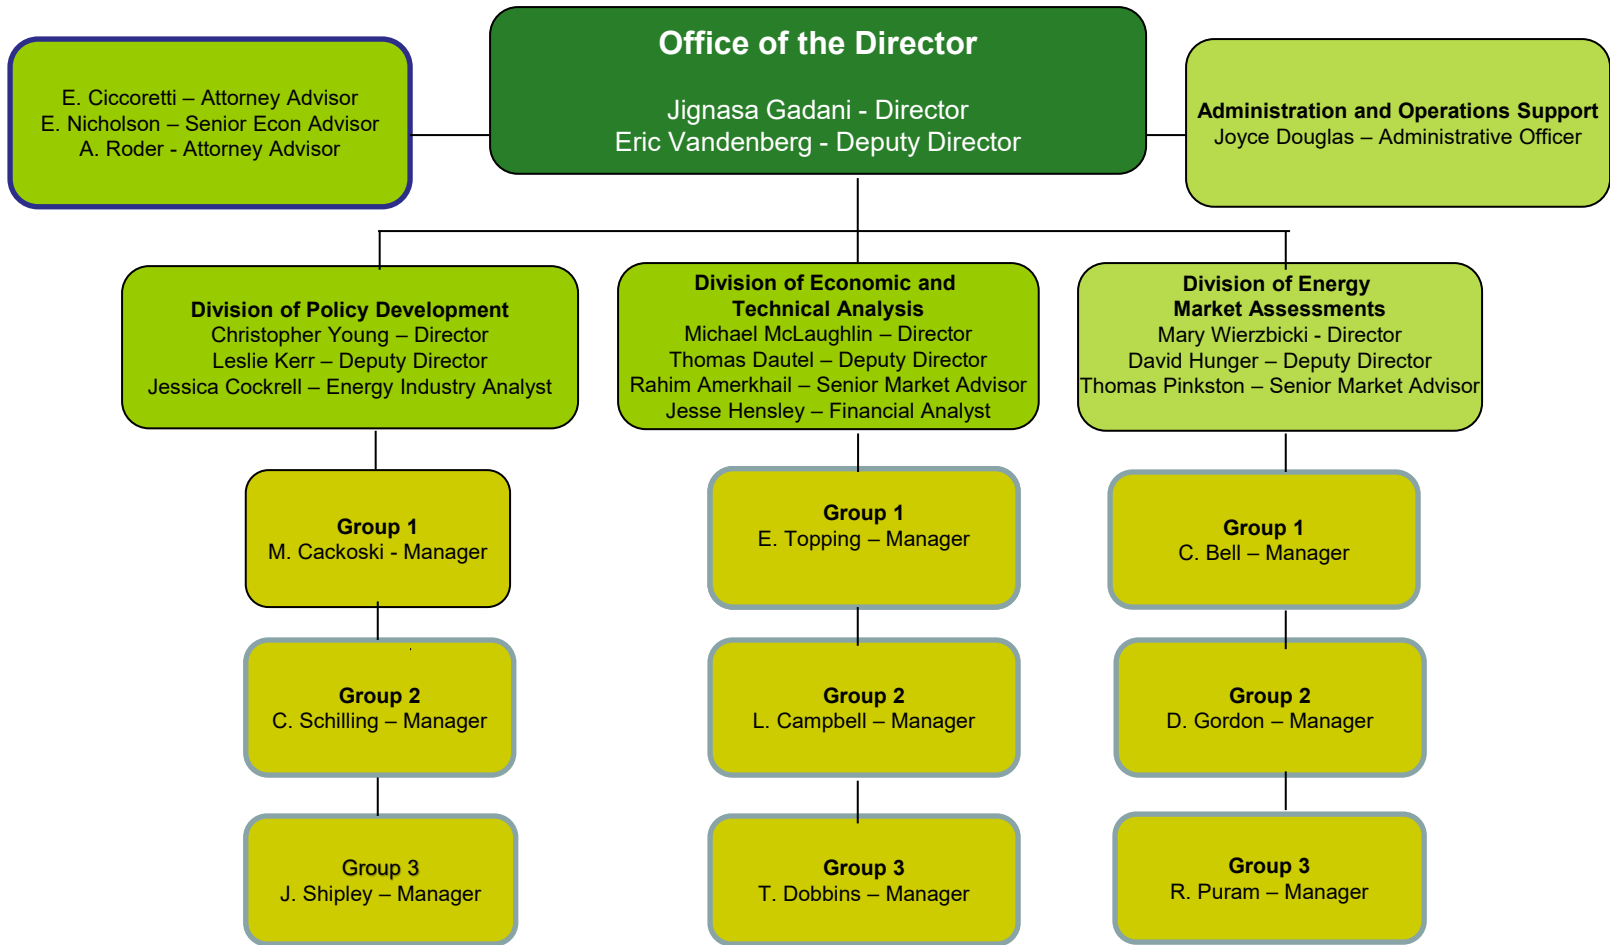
E. Ciccoretti – Attorney Advisor
E. Nicholson – Senior Econ Advisor
A. Roder - Attorney Advisor

Office of the Director

Jignasa Gadani - Director
Eric Vandenberg - Deputy Director

Administration and Operations Support
Joyce Douglas – Administrative Officer

Division of Policy Development
Christopher Young – Director
Leslie Kerr – Deputy Director
Jessica Cockrell – Energy Industry Analyst

Group 1
M. Cackoski - Manager

Group 2
C. Schilling – Manager

Group 3
J. Shipley – Manager

Division of Economic and Technical Analysis
Michael McLaughlin – Director
Thomas Dautel – Deputy Director
Rahim Amerkhail – Senior Market Advisor
Jesse Hensley – Financial Analyst

Group 1
E. Topping – Manager

Group 2
L. Campbell – Manager

Group 3
T. Dobbins – Manager

Division of Energy Market Assessments
Mary Wierzbicki - Director
David Hunger – Deputy Director
Thomas Pinkston – Senior Market Advisor

Group 1
C. Bell – Manager

Group 2
D. Gordon – Manager

Group 3
R. Puram – Manager